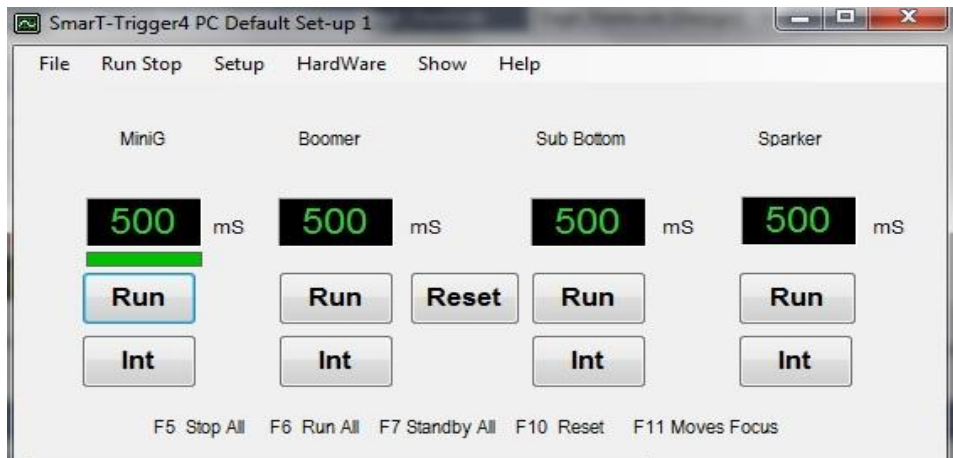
SmarT-Trigger4 PC Default Set-up 1

File Run Stop Setup HardWare Show Help

MiniG

500 mS

Run

Int

Boomer

500 mS

Run

Int

Reset

Sub Bottom

500 mS

Run

Int

Sparker

500 mS

Run

Int

F5 Stop All F6 Run All F7 Standby All F10 Reset F11 Moves Focus